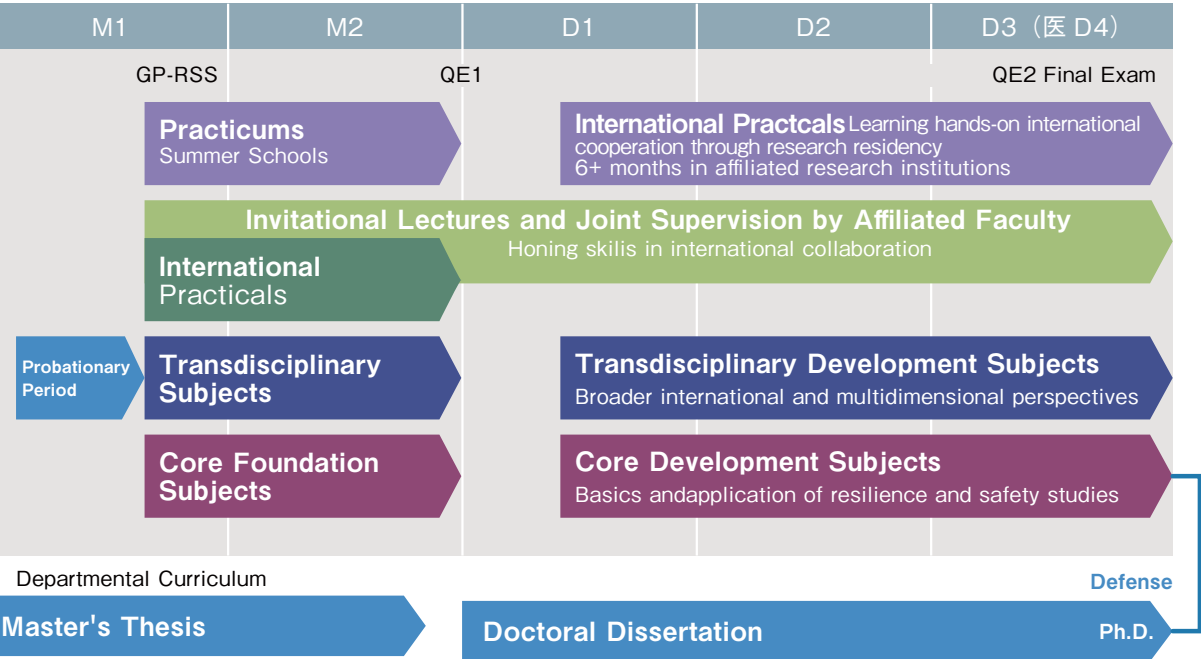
M1 | M2 | D1 | D2 | D3（医 D4）

GP-RSS

QE1

QE2 Final Exam

Practicums
Summer Schools

International Practcals Learning hands-on international cooperation through research residency
6+ months in affiliated research institutions

Invitational Lectures and Joint Supervision by Affiliated Faculty
Honing skilis in international collaboration

International
Practicals

Probationary Period

Transdisciplinary Subjects

Transdisciplinary Development Subjects
Broader international and multidimensional perspectives

Core Foundation Subjects

Core Development Subjects
Basics andapplication of resilience and safety studies

Departmental Curriculum

Defense

Master's Thesis

Doctoral Dissertation

Ph.D.